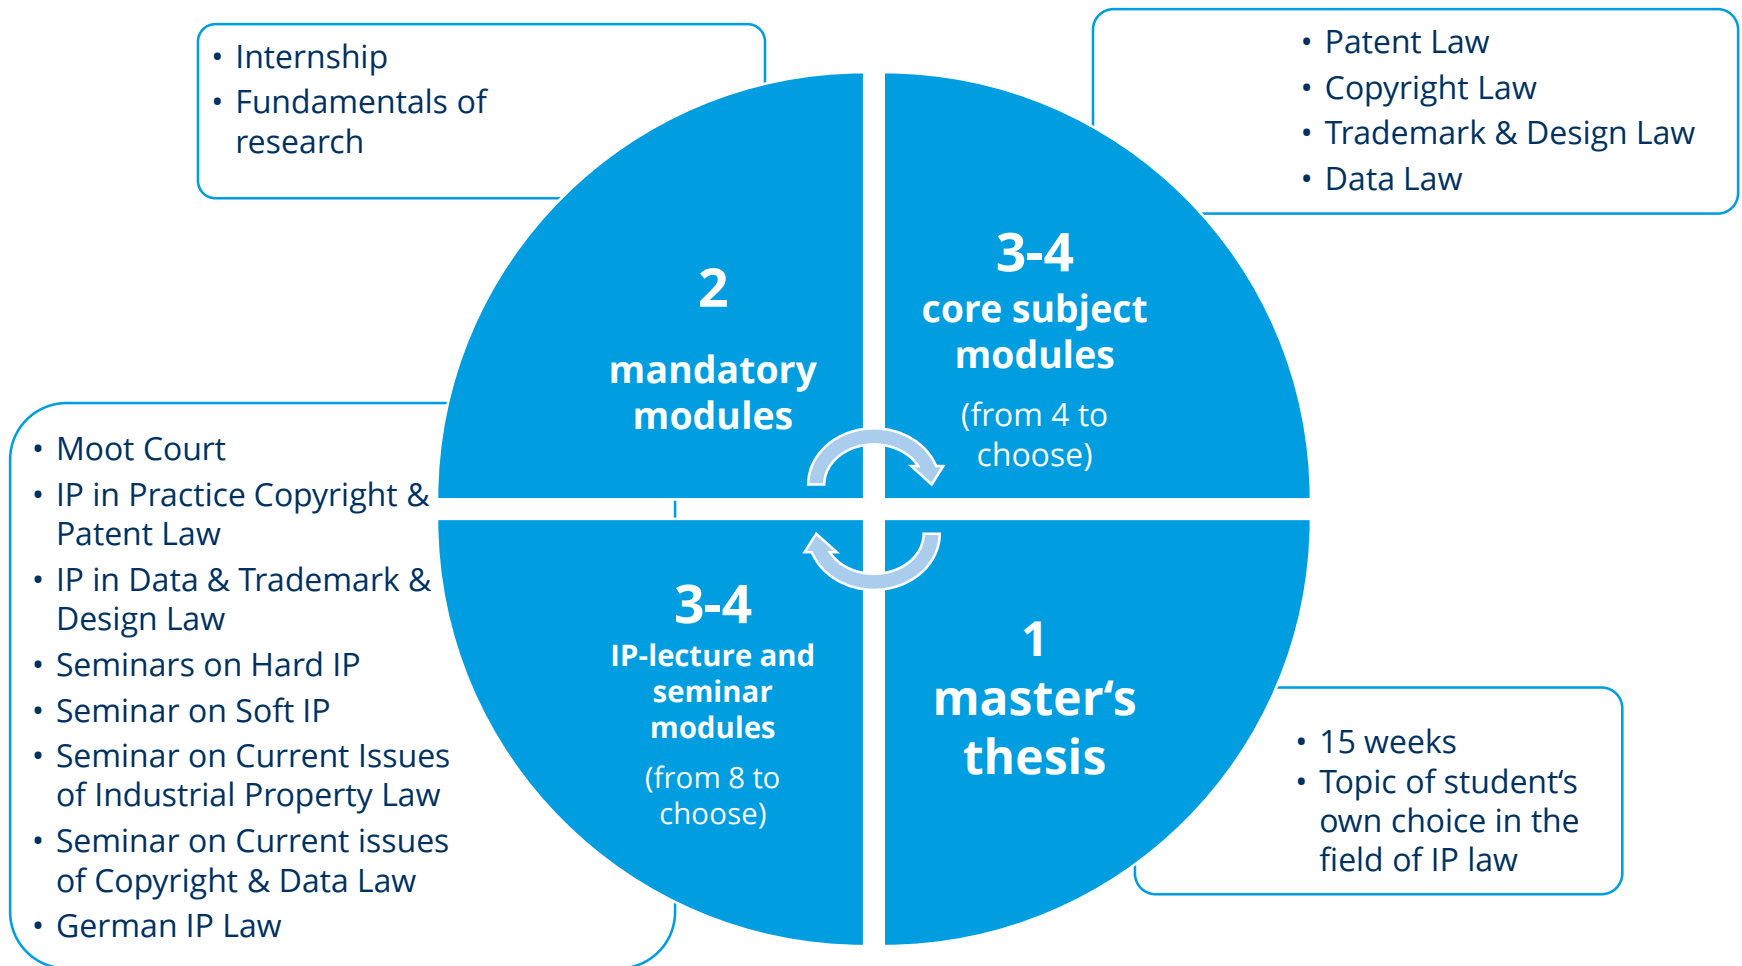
• Internship
• Fundamentals of research

• Patent Law
• Copyright Law
• Trademark & Design Law
• Data Law

2
mandatory modules

3-4
core subject modules
(from 4 to choose)

• Moot Court
• IP in Practice Copyright & Patent Law
• IP in Data & Trademark & Design Law
• Seminars on Hard IP
• Seminar on Soft IP
• Seminar on Current Issues of Industrial Property Law
• Seminar on Current issues of Copyright & Data Law
• German IP Law

3-4
IP-lecture and seminar modules
(from 8 to choose)

1
master‘s thesis

• 15 weeks
• Topic of student‘s own choice in the field of IP law